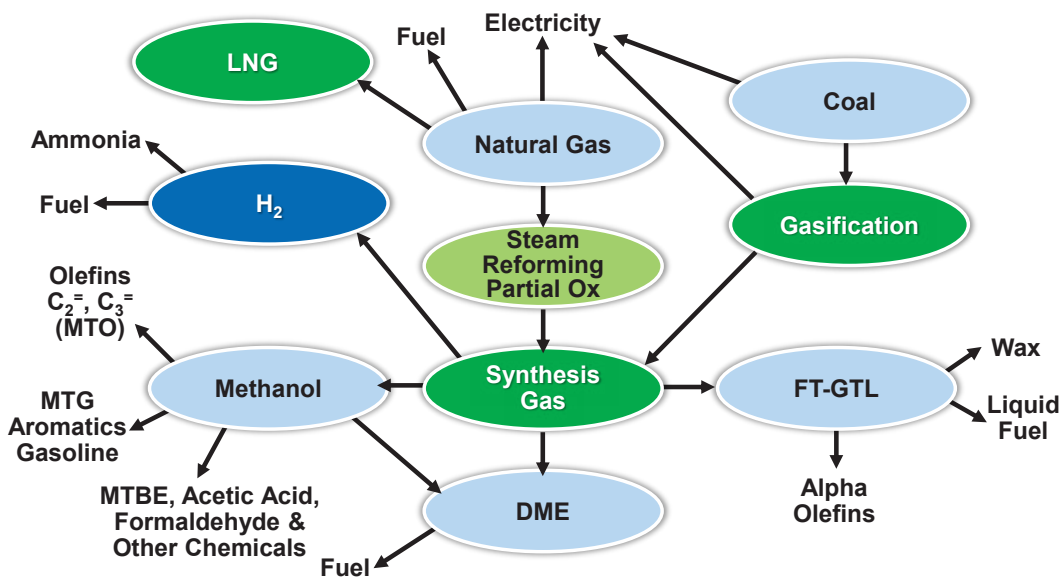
Electricity

Fuel

LNG

Coal

Natural Gas

Ammonia

Fuel

$H_2$

Gasification

Steam Reforming Partial Ox

Olefins $C_2^=$, $C_3^=$ (MTO)

Methanol

Synthesis Gas

FT-GTL

Wax

Liquid Fuel

MTG Aromatics Gasoline

Alpha Olefins

MTBE, Acetic Acid, Formaldehyde & Other Chemicals

DME

Fuel